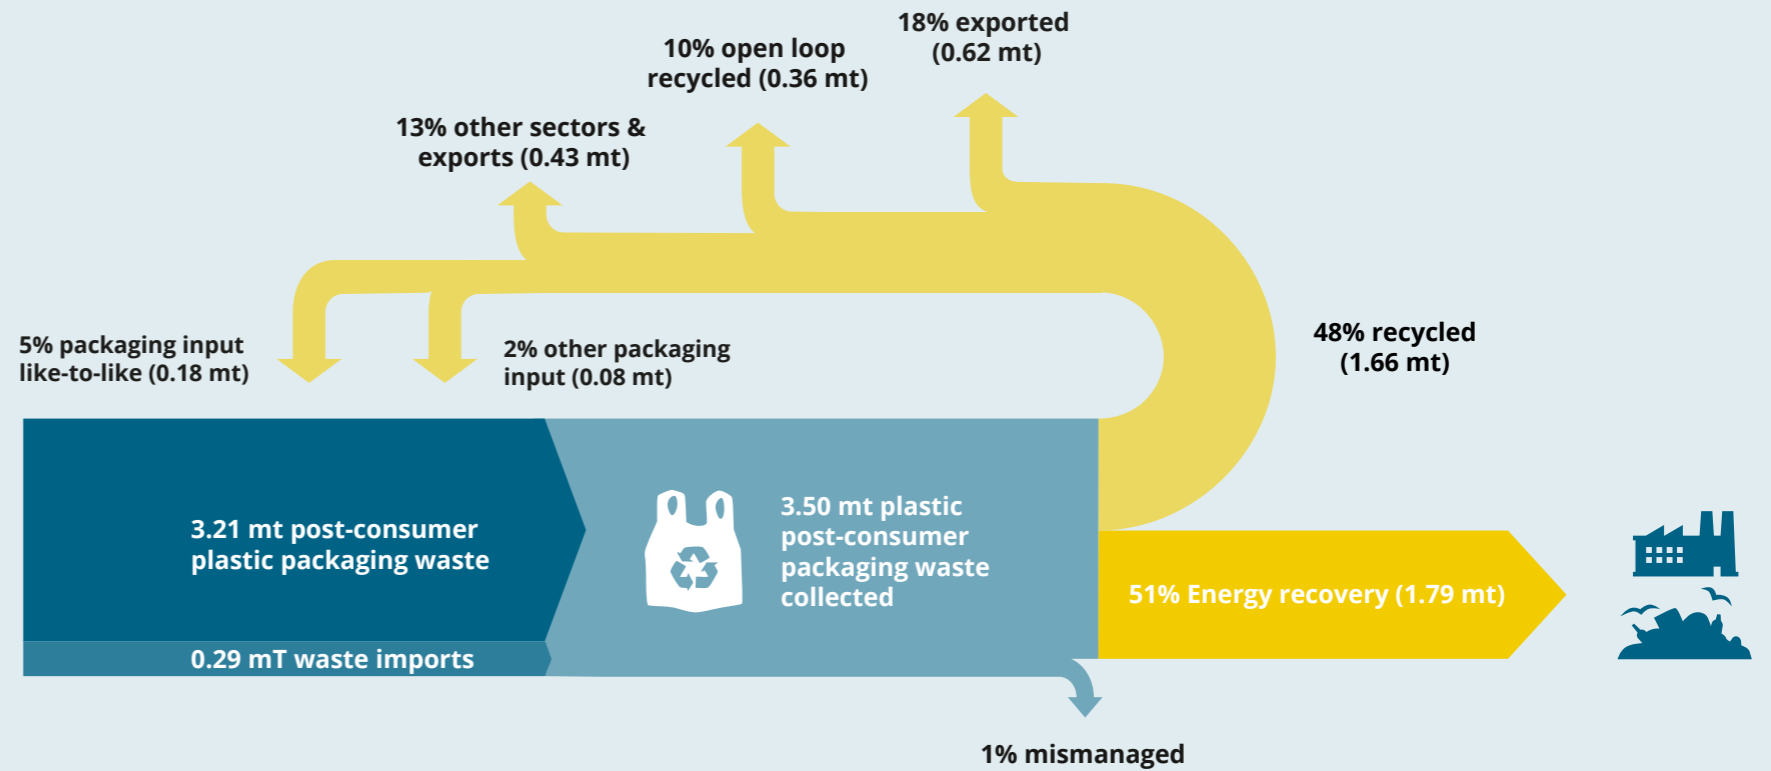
18% exported (0.62 mt)

10% open loop recycled (0.36 mt)

13% other sectors & exports (0.43 mt)

5% packaging input like-to-like (0.18 mt)

2% other packaging input (0.08 mt)

48% recycled (1.66 mt)

3.21 mt post-consumer plastic packaging waste

0.29 mT waste imports

3.50 mt plastic post-consumer packaging waste collected

51% Energy recovery (1.79 mt)

1% mismanaged